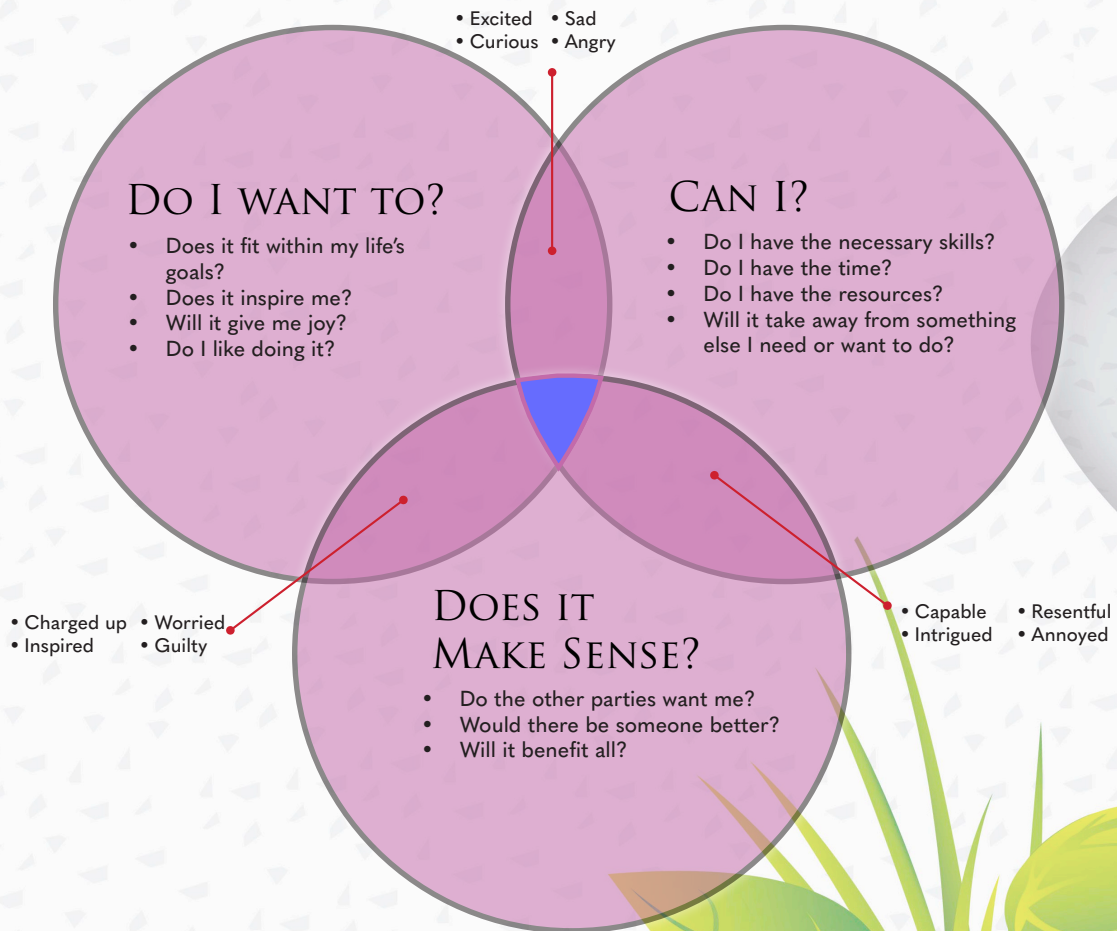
• Excited • Sad
• Curious • Angry

Do I want to?

- Does it fit within my life's goals?
- Does it inspire me?
- Will it give me joy?
- Do I like doing it?

Can I?

- Do I have the necessary skills?
- Do I have the time?
- Do I have the resources?
- Will it take away from something else I need or want to do?

• Charged up • Worried
• Inspired • Guilty

Does it Make Sense?

- Do the other parties want me?
- Would there be someone better?
- Will it benefit all?

• Capable • Resentful
• Intrigued • Annoyed